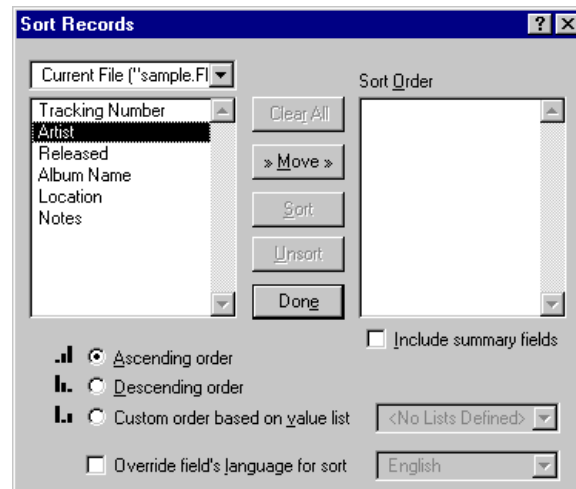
Sort Records

?

X

Current File ("sample.FI

Tracking Number
Artist
Released
Album Name
Location
Notes

Clear All

» Move »

Sort

Unsort

Done

Sort Order

Include summary fields

Ascending order

Descending order

Custom order based on value list

<No Lists Defined>

Override field's language for sort

English